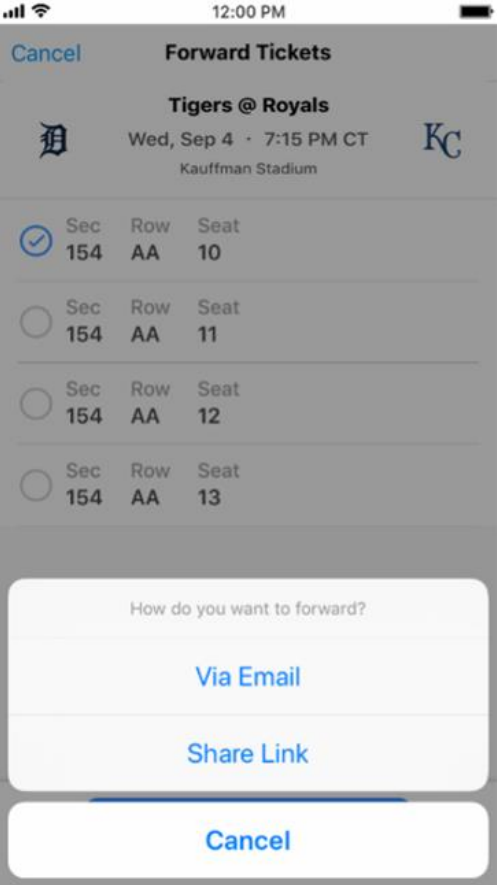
12:00 PM

Cancel Forward Tickets

Tigers @ Royals
Wed, Sep 4 · 7:15 PM CT
Kauffman Stadium

| Sec | Row | Seat |
|---|---|---|
| 154 | AA | 10 |
| 154 | AA | 11 |
| 154 | AA | 12 |
| 154 | AA | 13 |

How do you want to forward?

Via Email

Share Link

Cancel